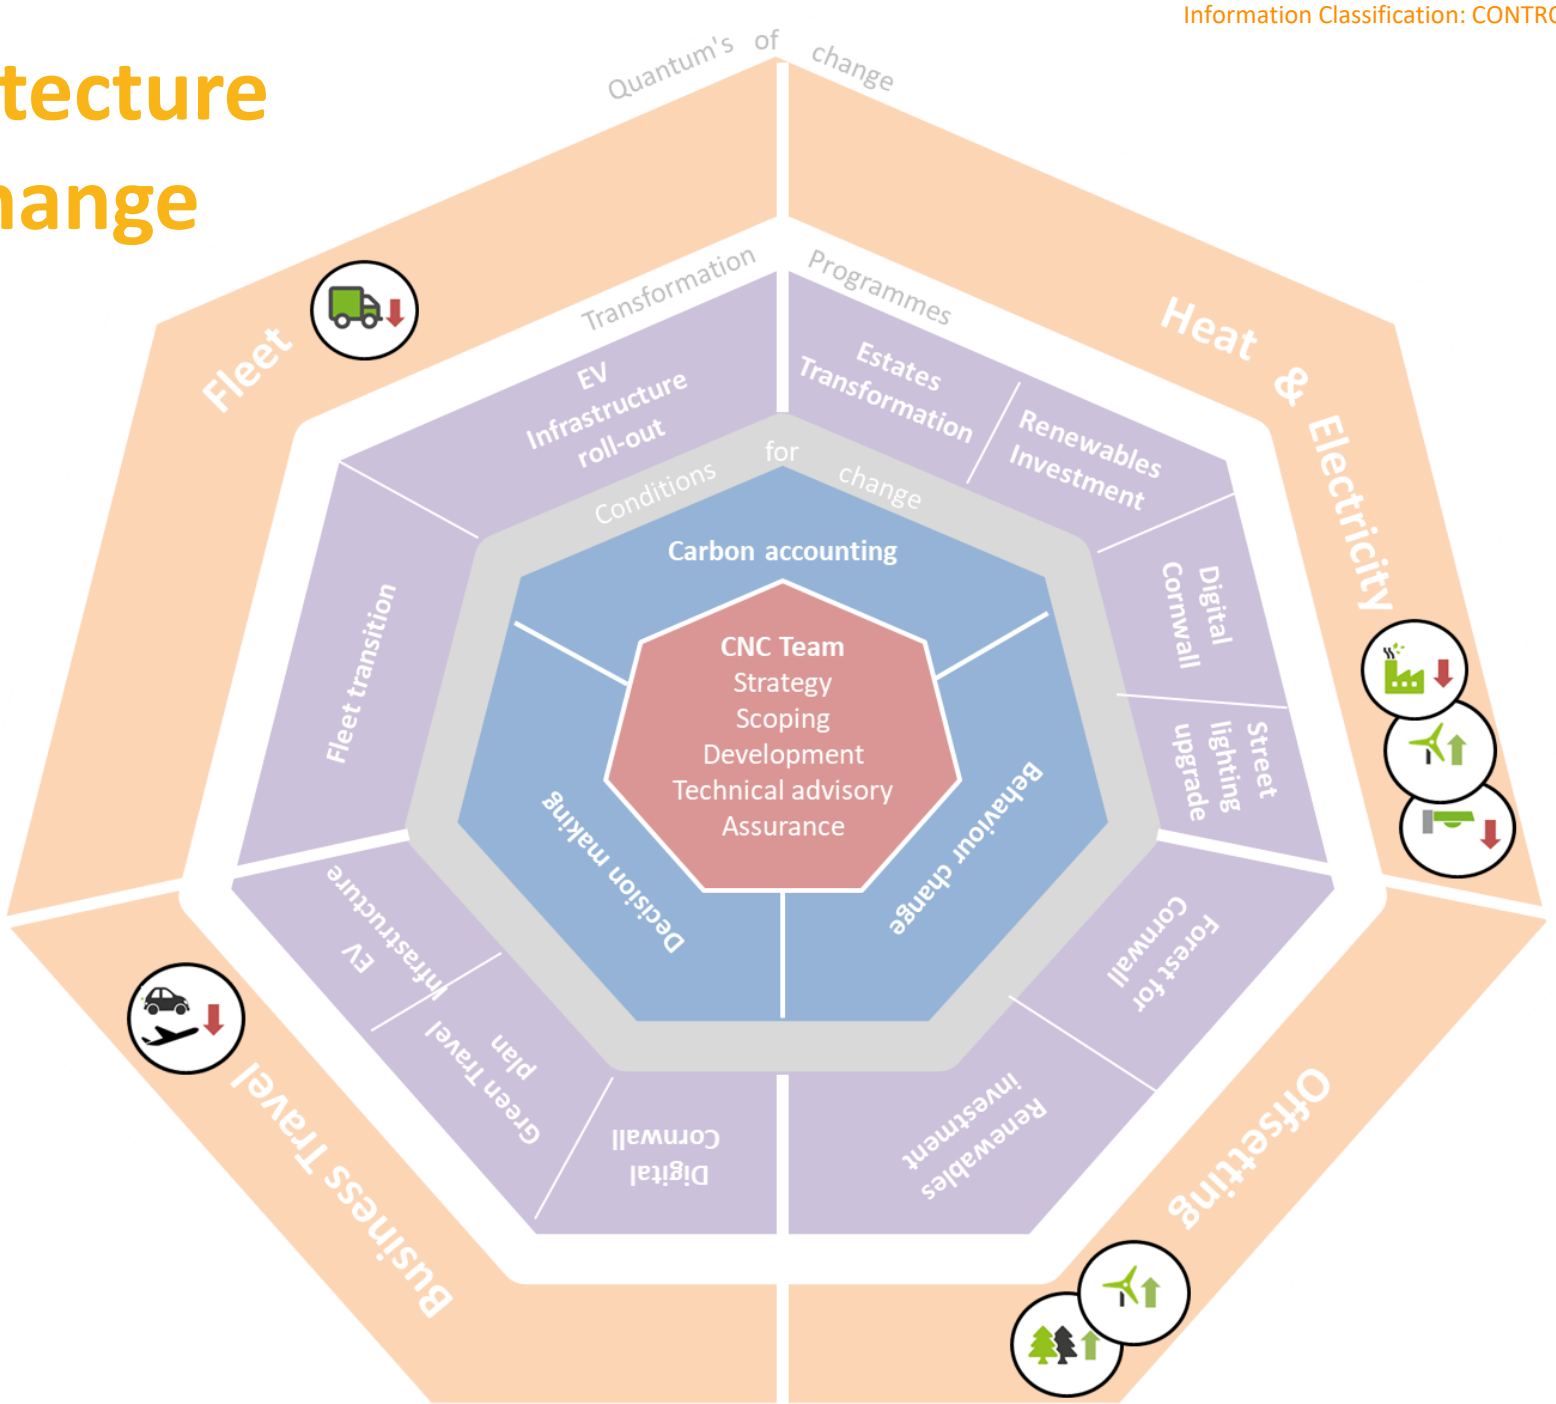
Information Classification: CONTR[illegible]

tecture
ange

Quantum's of change

Fleet

Heat & Electricity

Offsetting

Business Travel

Transformation Programmes

EV Infrastructure roll-out

Estates Transformation

Renewables Investment

Digital Cornwall

Street lighting upgrade

Forest for Cornwall

Renewables investment

Digital Cornwall

Green Travel plan

EV Infrastructure

Fleet transition

Conditions for change

Carbon accounting

Behaviour change

Decision making

CNC Team
Strategy
Scoping
Development
Technical advisory
Assurance